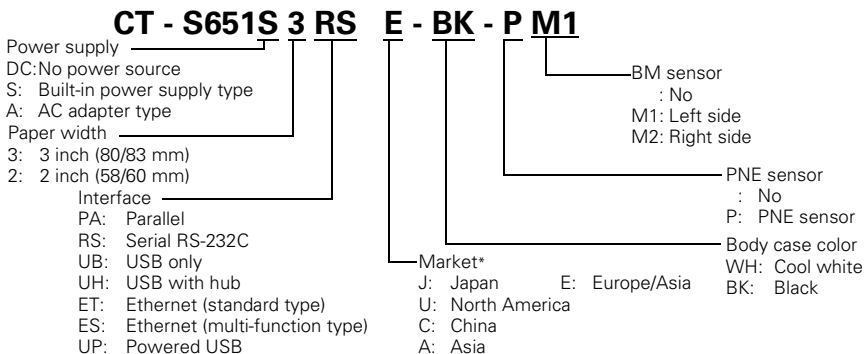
CT - S651S 3 RS E - BK - P M1

Power supply
DC: No power source
S: Built-in power supply type
A: AC adapter type

Paper width
3: 3 inch (80/83 mm)
2: 2 inch (58/60 mm)

Interface
PA: Parallel
RS: Serial RS-232C
UB: USB only
UH: USB with hub
ET: Ethernet (standard type)
ES: Ethernet (multi-function type)
UP: Powered USB

Market*
J: Japan
U: North America
C: China
A: Asia
E: Europe/Asia

Body case color
WH: Cool white
BK: Black

PNE sensor
: No
P: PNE sensor

BM sensor
: No
M1: Left side
M2: Right side